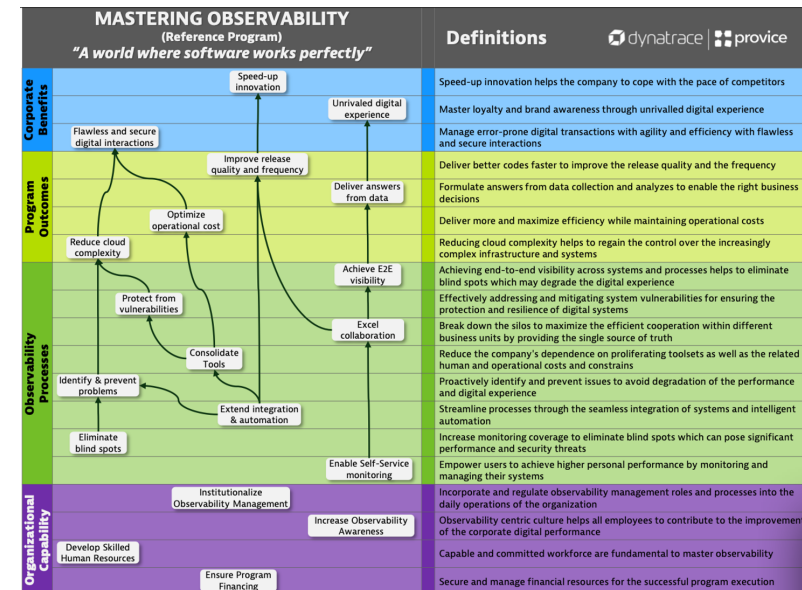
MASTERING OBSERVABILITY
(Reference Program)
"A world where software works perfectly"

Definitions

dynatrace | provice

Corporate Benefits

Program Outcomes

Observability Processes

Organizational Capability

Speed-up innovation

Unrivaled digital experience

Flawless and secure digital interactions

Improve release quality and frequency

Deliver answers from data

Optimize operational cost

Reduce cloud complexity

Achieve E2E visibility

Protect from vulnerabilities

Excel collaboration

Consolidate Tools

Identify & prevent problems

Extend integration & automation

Eliminate blind spots

Enable Self-Service monitoring

Institutionalize Observability Management

Increase Observability Awareness

Develop Skilled Human Resources

Ensure Program Financing

Speed-up innovation helps the company to cope with the pace of competitors

Master loyalty and brand awareness through unrivaled digital experience

Manage error-prone digital transactions with agility and efficiency with flawless and secure interactions

Deliver better codes faster to improve the release quality and the frequency

Formulate answers from data collection and analyzes to enable the right business decisions

Deliver more and maximize efficiency while maintaining operational costs

Reducing cloud complexity helps to regain the control over the increasingly complex infrastructure and systems

Achieving end-to-end visibility across systems and processes helps to eliminate blind spots which may degrade the digital experience

Effectively addressing and mitigating system vulnerabilities for ensuring the protection and resilience of digital systems

Break down the silos to maximize the efficient cooperation within different business units by providing the single source of truth

Reduce the company's dependence on proliferating toolsets as well as the related human and operational costs and constrains

Proactively identify and prevent issues to avoid degradation of the performance and digital experience

Streamline processes through the seamless integration of systems and intelligent automation

Increase monitoring coverage to eliminate blind spots which can pose significant performance and security threats

Empower users to achieve higher personal performance by monitoring and managing their systems

Incorporate and regulate observability management roles and processes into the daily operations of the organization

Observability centric culture helps all employees to contribute to the improvement of the corporate digital performance

Capable and committed workforce are fundamental to master observability

Secure and manage financial resources for the successful program execution